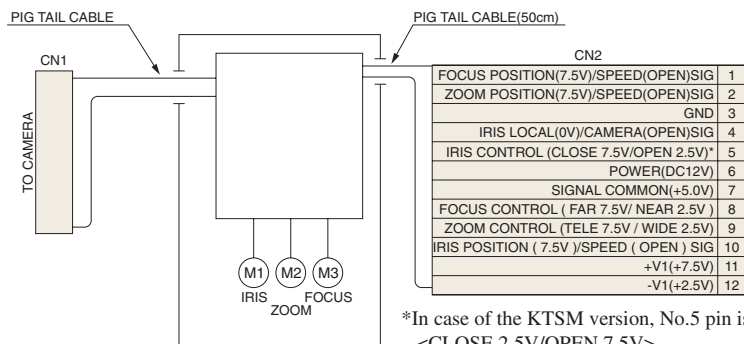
PIG TAIL CABLE

PIG TAIL CABLE(50cm)

CN1

TO CAMERA

CN2

| | |
|---|---|
| FOCUS POSITION(7.5V)/SPEED(OPEN)SIG | 1 |
| ZOOM POSITION(7.5V)/SPEED(OPEN)SIG | 2 |
| GND | 3 |
| IRIS LOCAL(0V)/CAMERA(OPEN)SIG | 4 |
| IRIS CONTROL (CLOSE 7.5V/OPEN 2.5V)* | 5 |
| POWER(DC12V) | 6 |
| SIGNAL COMMON(+5.0V) | 7 |
| FOCUS CONTROL ( FAR 7.5V/ NEAR 2.5V ) | 8 |
| ZOOM CONTROL (TELE 7.5V / WIDE 2.5V) | 9 |
| IRIS POSITION ( 7.5V )/SPEED ( OPEN ) SIG | 10 |
| +V1(+7.5V) | 11 |
| -V1(+2.5V) | 12 |

M1 M2 M3

IRIS ZOOM FOCUS

*In case of the KTSM version, No.5 pin is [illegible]
<CLOSE 2.5V/OPEN 7.5V>